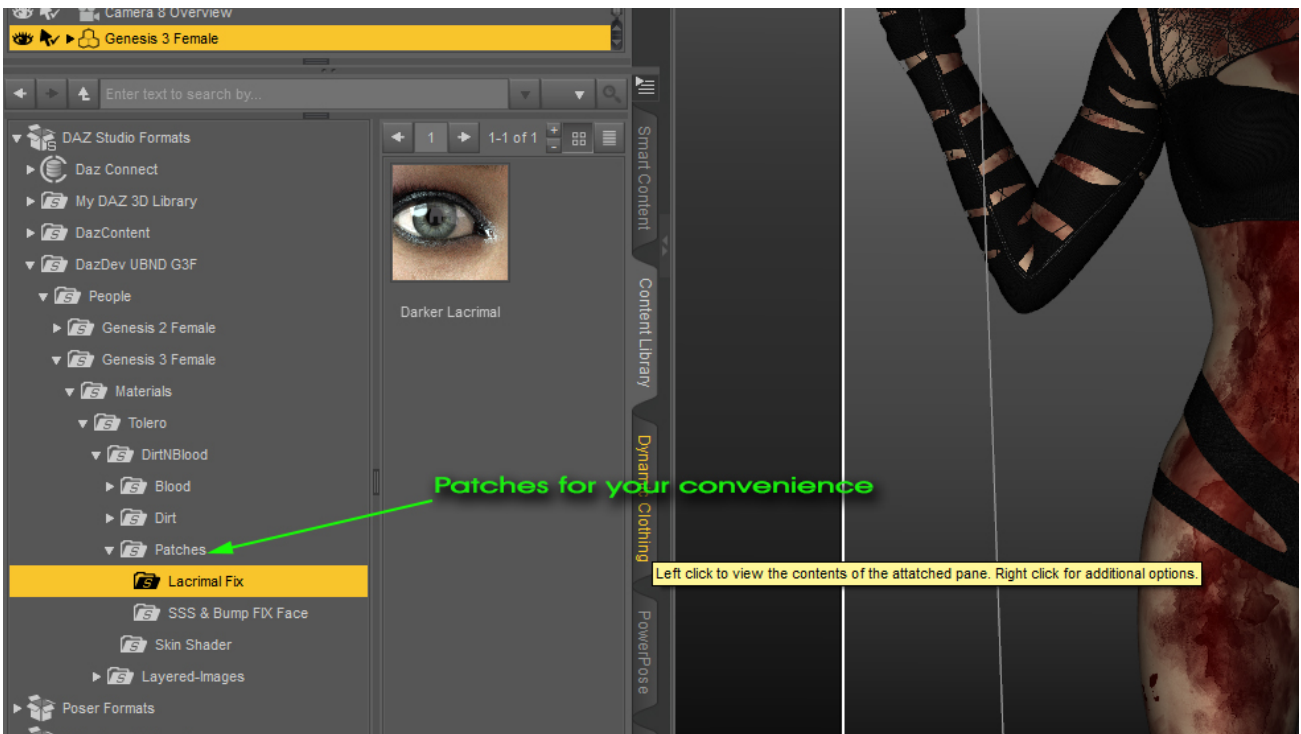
Camera 8 Overview
Genesis 3 Female
Enter text to search by...
DAZ Studio Formats
Daz Connect
My DAZ 3D Library
DazContent
DazDev UBND G3F
People
Genesis 2 Female
Genesis 3 Female
Materials
Tolero
DirtNBlood
Blood
Dirt
Patches
Lacrimal Fix
SSS & Bump FIX Face
Skin Shader
Layered-Images
Poser Formats
1
1-1 of 1
Darker Lacrimal
Smart Content
Content Library
Dynamic Clothing
PowerPose
Patches for your convenience
Left click to view the contents of the attatched pane. Right click for additional options.